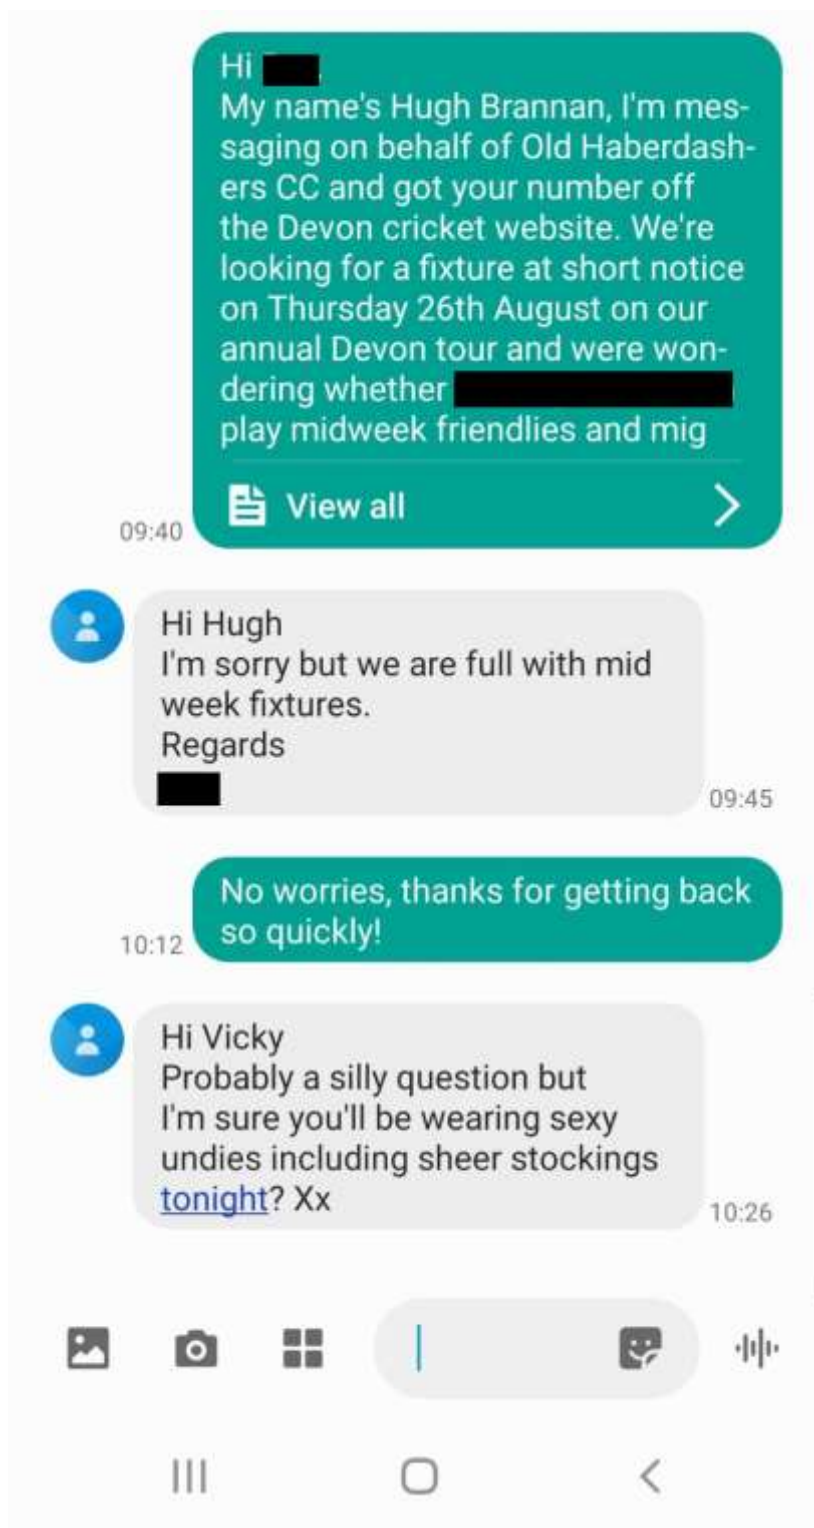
Hi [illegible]
My name's Hugh Brannan, I'm messaging on behalf of Old Haberdashers CC and got your number off the Devon cricket website. We're looking for a fixture at short notice on Thursday 26th August on our annual Devon tour and were wondering whether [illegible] play midweek friendlies and mig

View all

09:40

Hi Hugh
I'm sorry but we are full with mid week fixtures.
Regards
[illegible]

09:45

No worries, thanks for getting back so quickly!

10:12

Hi Vicky
Probably a silly question but I'm sure you'll be wearing sexy undies including sheer stockings tonight? Xx

10:26